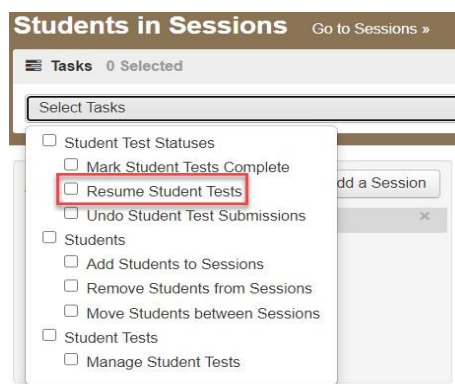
Students in Sessions Go to Sessions »

Tasks 0 Selected

Select Tasks

Student Test Statuses

Mark Student Tests Complete

Resume Student Tests

Undo Student Test Submissions

Students

Add Students to Sessions

Remove Students from Sessions

Move Students between Sessions

Student Tests

Manage Student Tests

dd a Session

×